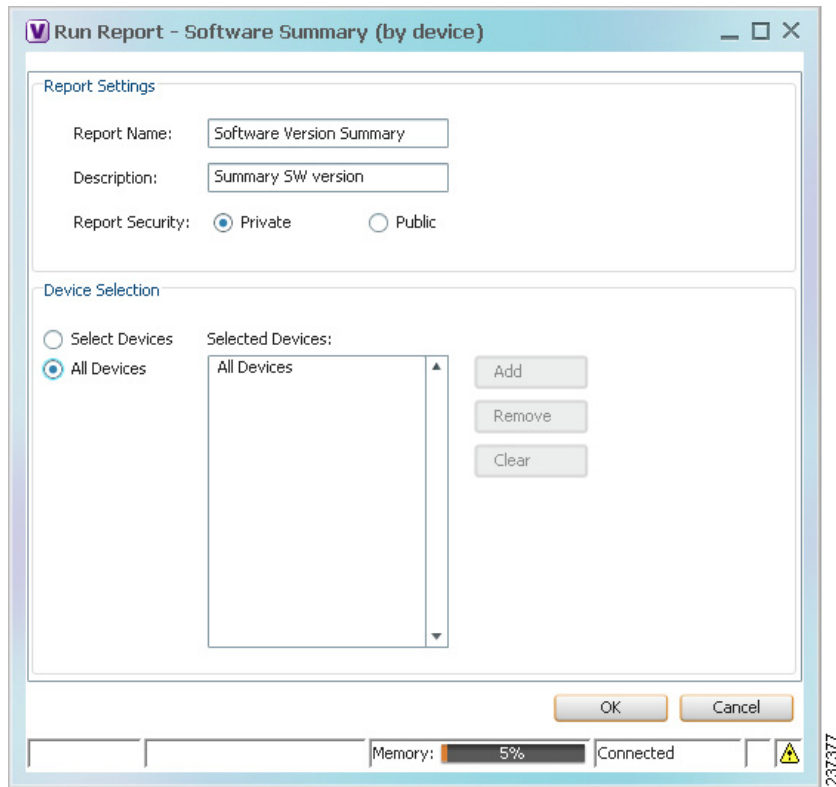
V Run Report - Software Summary (by device)

Report Settings

Report Name: Software Version Summary

Description: Summary SW version

Report Security: Private Public

Device Selection

Select Devices

All Devices

Selected Devices:

All Devices

Add

Remove

Clear

OK Cancel

Memory: 5% Connected

237377